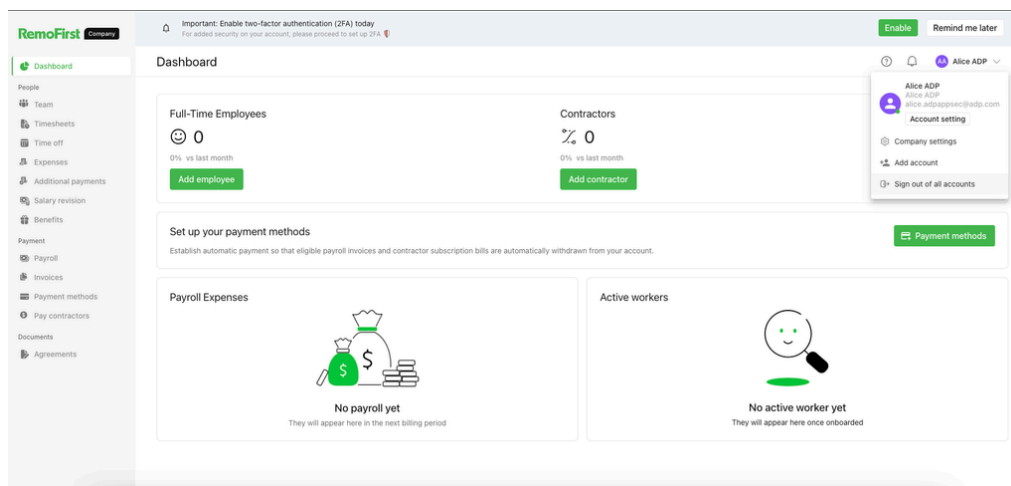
RemoFirst Company

Important: Enable two-factor authentication (2FA) today
For added security on your account, please proceed to set up 2FA

Enable
Remind me later

Dashboard
People
Team
Timesheets
Time off
Expenses
Additional payments
Salary revision
Benefits
Payment
Payroll
Invoices
Payment methods
Pay contractors
Documents
Agreements

Dashboard

AA Alice ADP

Alice ADP
Alice ADP
alice.adpappsec@adp.com
Account setting
Company settings
Add account
Sign out of all accounts

Full-Time Employees
0
0% vs last month
Add employee

Contractors
0
0% vs last month
Add contractor

Set up your payment methods
Establish automatic payment so that eligible payroll invoices and contractor subscription bills are automatically withdrawn from your account.
Payment methods

Payroll Expenses
No payroll yet
They will appear here in the next billing period

Active workers
No active worker yet
They will appear here once onboarded